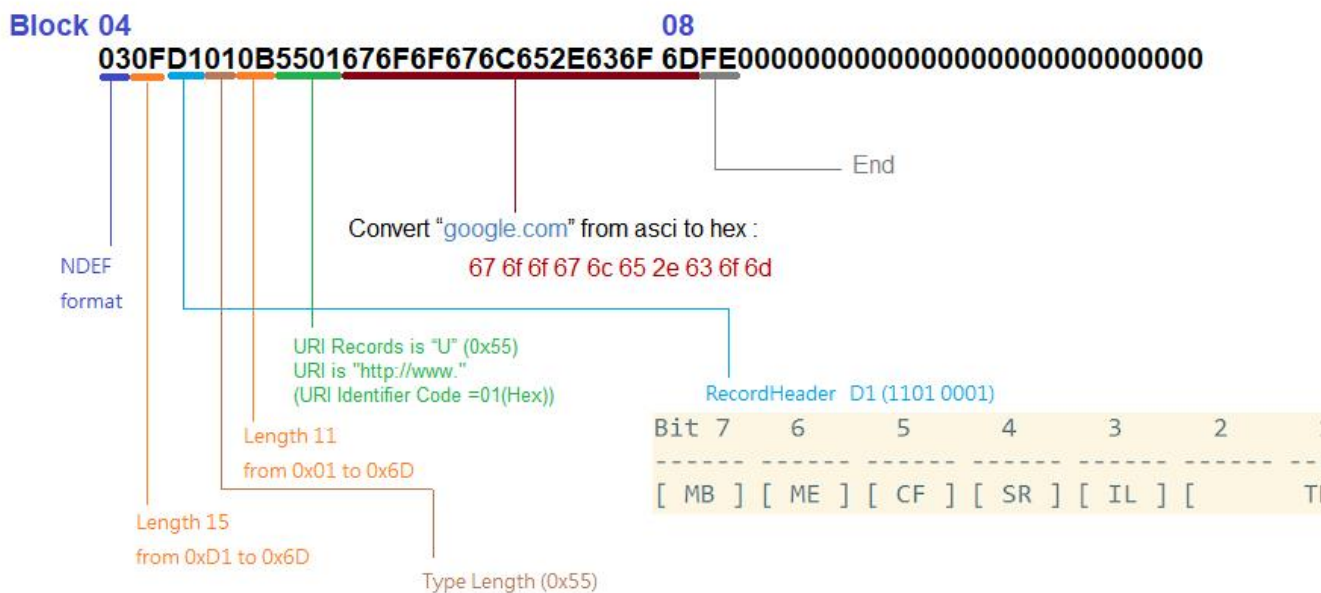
Block 04

08

030FD1010B5501676F6F676C652E636F 6DFE0000000000000000000000000000

End

Convert "google.com" from asci to hex :

67 6f 6f 67 6c 65 2e 63 6f 6d

NDEF format

URI Records is "U" (0x55)
URI is "http://www."
(URI Identifier Code =01(Hex))

RecordHeader D1 (1101 0001)

Bit 7 6 5 4 3 2 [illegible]
------ ------ ------ ------ ------ ------ --
[ MB ] [ ME ] [ CF ] [ SR ] [ IL ] [ T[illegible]

Length 11

from 0x01 to 0x6D

Length 15

from 0xD1 to 0x6D

Type Length (0x55)